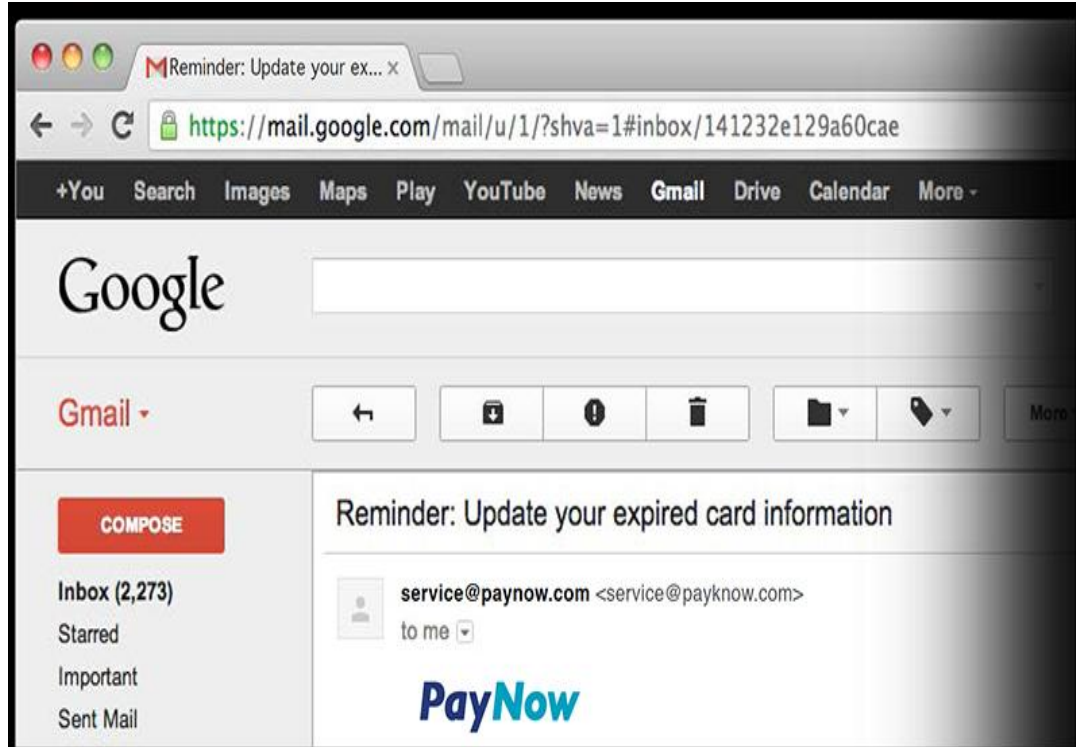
Reminder: Update your ex... ×

https://mail.google.com/mail/u/1/?shva=1#inbox/141232e129a60cae

+You Search Images Maps Play YouTube News Gmail Drive Calendar More -

Google

Gmail -

More

COMPOSE

Inbox (2,273)
Starred
Important
Sent Mail

Reminder: Update your expired card information

service@paynow.com <service@payknow.com>
to me

PayNow